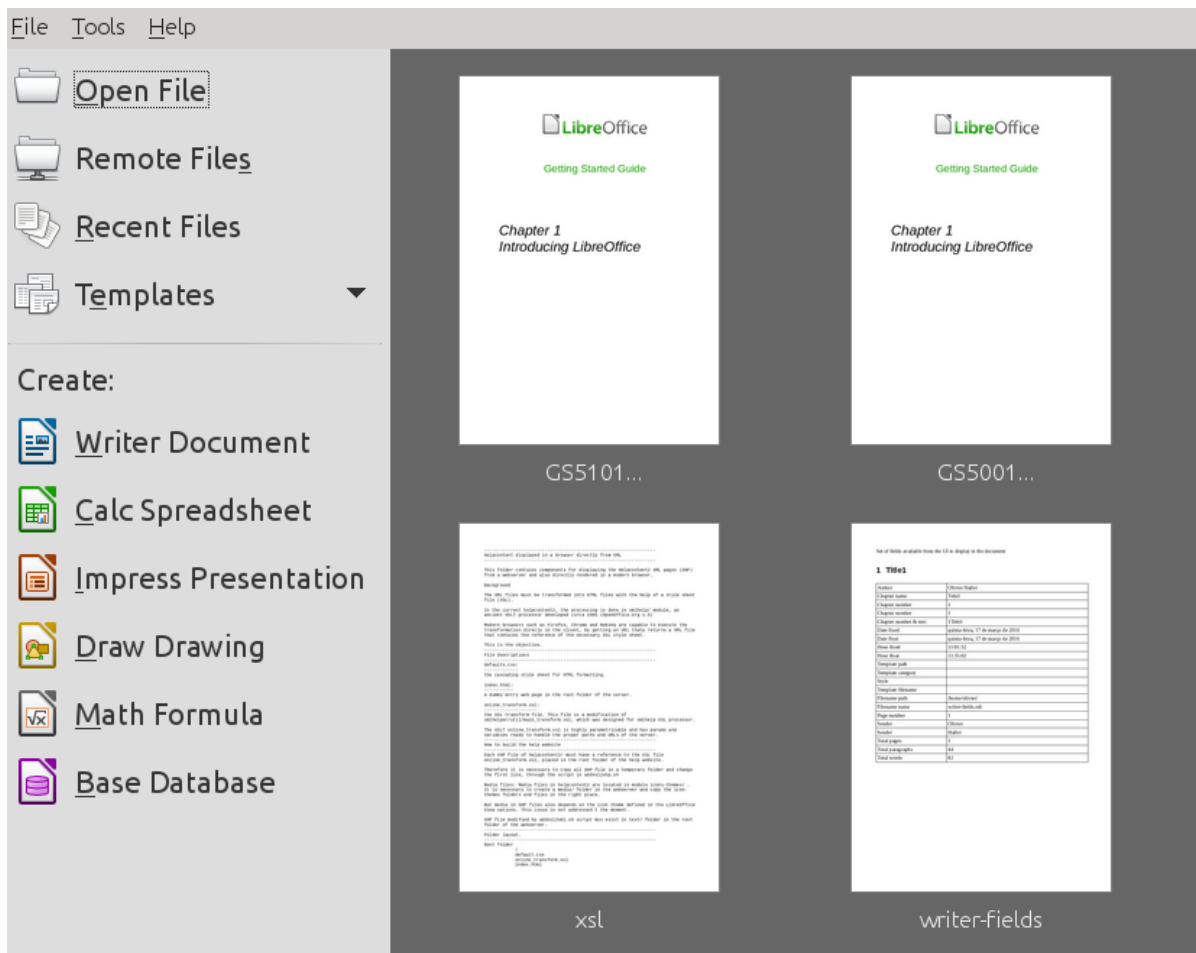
File Tools Help

Open File

Remote Files

Recent Files

Templates

Create:

Writer Document

Calc Spreadsheet

Impress Presentation

Draw Drawing

Math Formula

Base Database

LibreOffice

Getting Started Guide

Chapter 1
Introducing LibreOffice

GS5101...

LibreOffice

Getting Started Guide

Chapter 1
Introducing LibreOffice

GS5001...

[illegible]

xsl

Set of fields available from the UI to display in the document

1 Title1

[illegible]

writer-fields